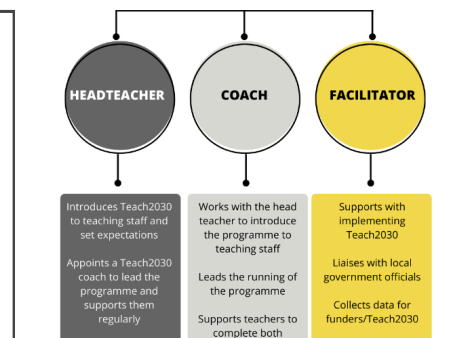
HEADTEACHER

COACH

FACILITATOR

Introduces Teach2030 to teaching staff and set expectations

Appoints a Teach2030 coach to lead the programme and supports them regularly

Works with the head teacher to introduce the programme to teaching staff

Leads the running of the programme

Supports teachers to complete both

Supports with implementing Teach2030

Liaises with local government officials

Collects data for funders/Teach2030